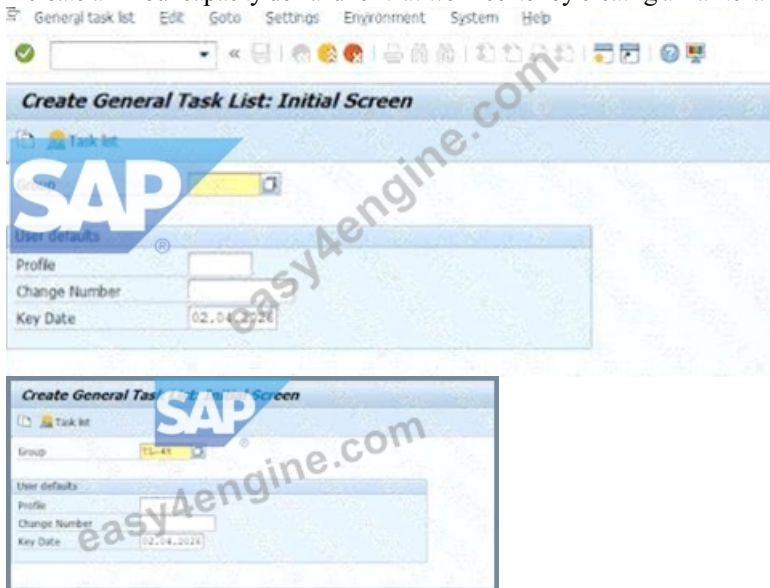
General task list Edit Goto Settings Environment System Help

Create General Task List: Initial Screen

Task list

Group

User defaults

Profile

Change Number

Key Date 02.04.2026

SAP

easy4engine.com

Create General Tas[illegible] Screen

Task list

Group TL-45

User defaults

Profile

Change Number

Key Date 02.04.2026

SAP

easy4engine.com